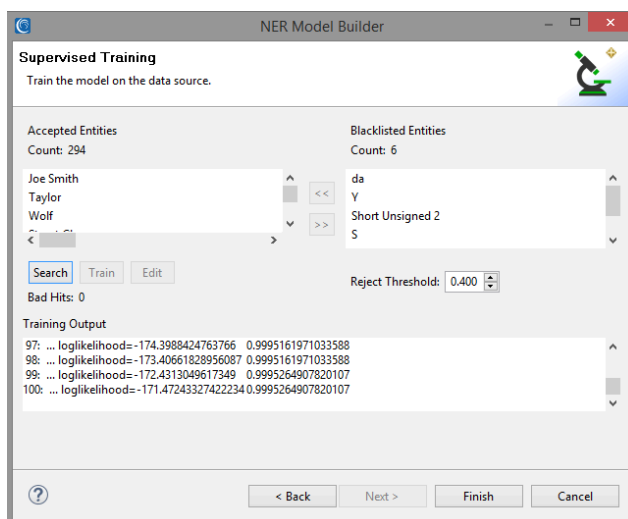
NER Model Builder

Supervised Training

Train the model on the data source.

Accepted Entities
Count: 294

Joe Smith
Taylor
Wolf
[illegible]

<<
>>

Blacklisted Entities
Count: 6

da
Y
Short Unsigned 2
S

Search
Train
Edit

Bad Hits: 0

Reject Threshold: 0.400

Training Output

97: ... loglikelihood=-174.3988424763766 0.9995161971033588
98: ... loglikelihood=-173.40661828956087 0.9995161971033588
99: ... loglikelihood=-172.4313049617349 0.9995264907820107
100: ... loglikelihood=-171.47243327422234 0.9995264907820107

?
< Back
Next >
Finish
Cancel